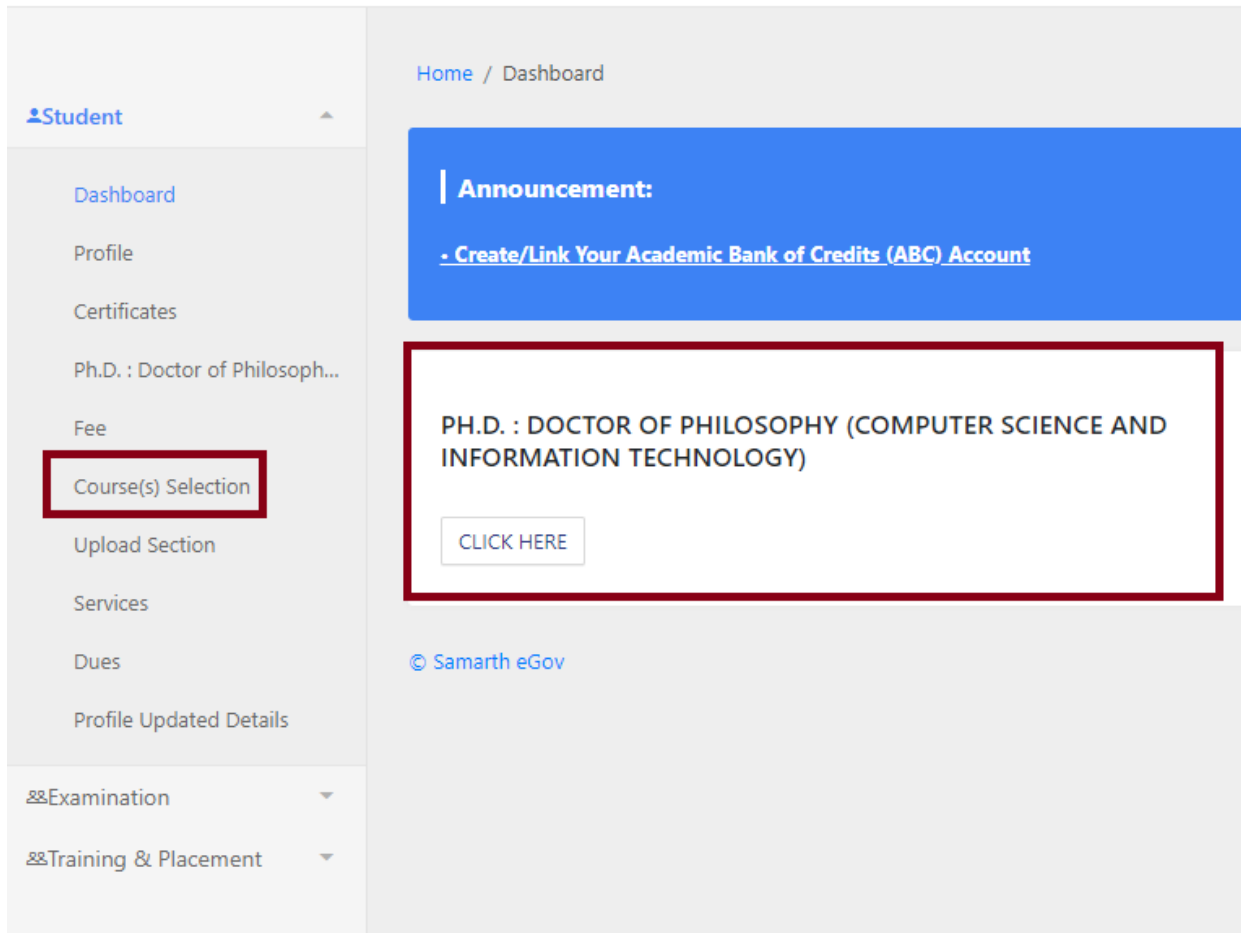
Student

Dashboard

Profile

Certificates

Ph.D. : Doctor of Philosoph...

Fee

Course(s) Selection

Upload Section

Services

Dues

Profile Updated Details

Examination

Training & Placement

Home / Dashboard

Announcement:

• Create/Link Your Academic Bank of Credits (ABC) Account

PH.D. : DOCTOR OF PHILOSOPHY (COMPUTER SCIENCE AND INFORMATION TECHNOLOGY)

CLICK HERE

© Samarth eGov